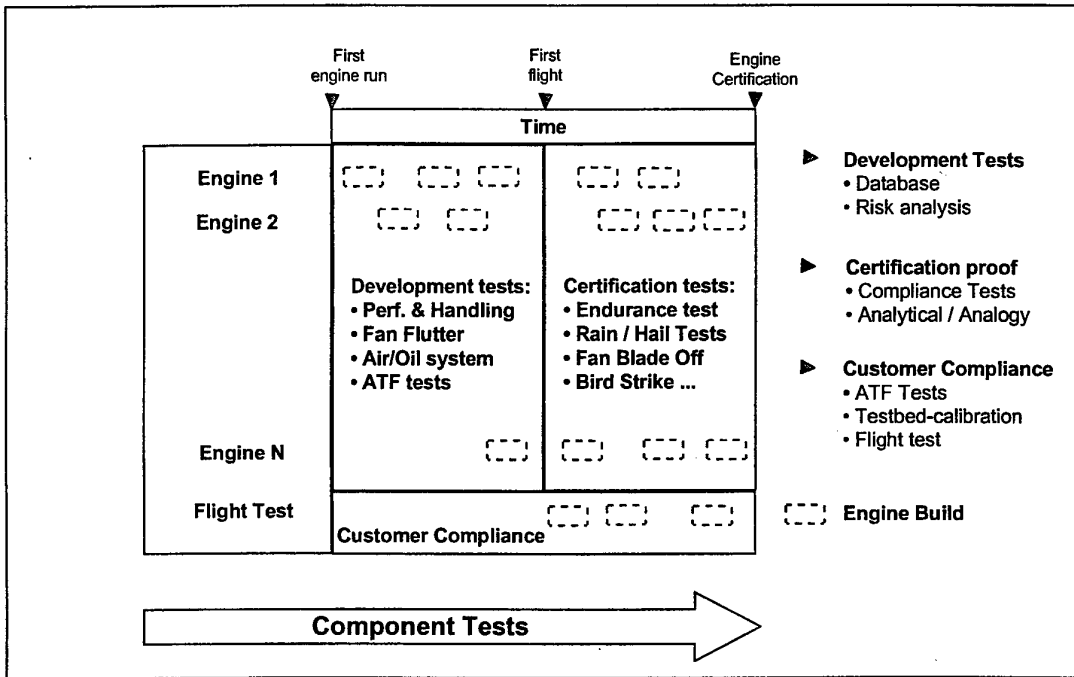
First engine run

First flight

Engine Certification

Time

Engine 1

Engine 2

Development tests:
• Perf. & Handling
• Fan Flutter
• Air/Oil system
• ATF tests

Certification tests:
• Endurance test
• Rain / Hail Tests
• Fan Blade Off
• Bird Strike ...

Engine N

Flight Test

Customer Compliance

Development Tests
• Database
• Risk analysis

Certification proof
• Compliance Tests
• Analytical / Analogy

Customer Compliance
• ATF Tests
• Testbed-calibration
• Flight test

Engine Build

Component Tests